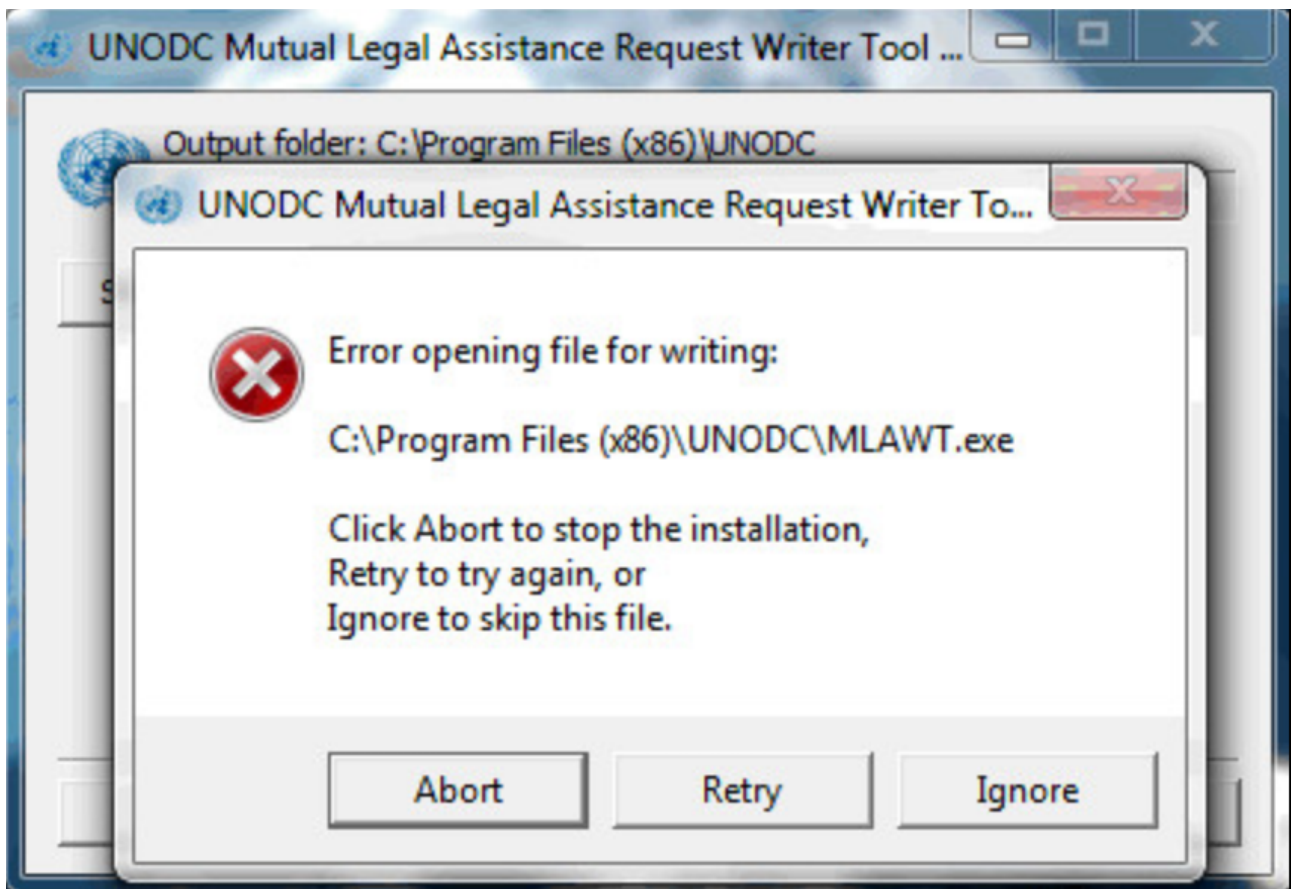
UNODC Mutual Legal Assistance Request Writer Tool ...

Output folder: C:\Program Files (x86)\UNODC

UNODC Mutual Legal Assistance Request Writer To...

Error opening file for writing:

C:\Program Files (x86)\UNODC\MLAWT.exe

Click Abort to stop the installation,
Retry to try again, or
Ignore to skip this file.

Abort
Retry
Ignore